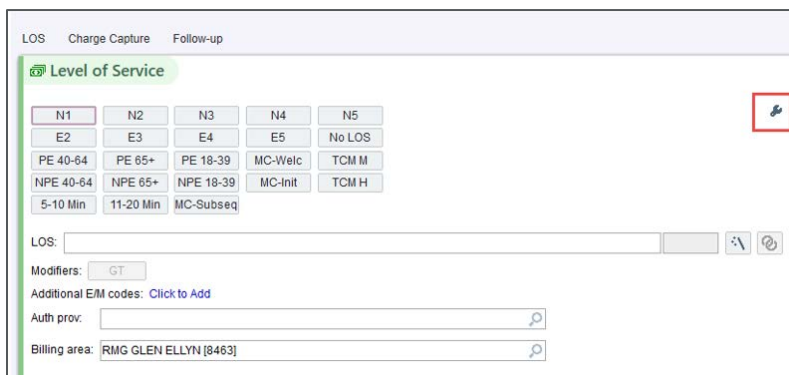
LOS Charge Capture Follow-up

Level of Service

| N1 | N2 | N3 | N4 | N5 |
|---|---|---|---|---|
| E2 | E3 | E4 | E5 | No LOS |
| PE 40-64 | PE 65+ | PE 18-39 | MC-Welc | TCM M |
| NPE 40-64 | NPE 65+ | NPE 18-39 | MC-Init | TCM H |
| 5-10 Min | 11-20 Min | MC-Subseq | | |

LOS:

Modifiers: GT

Additional E/M codes: Click to Add

Auth prov:

Billing area: RMG GLEN ELLYN [8463]